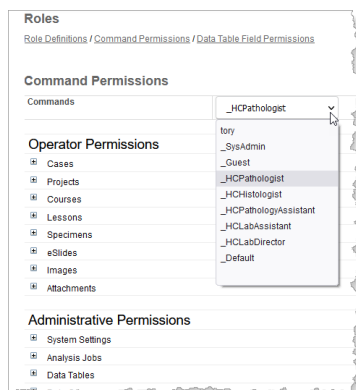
Roles

Role Definitions / Command Permissions / Data Table Field Permissions

Command Permissions

Commands

_HCPathologist

tory
_SysAdmin
_Guest
_HCPathologist
_HCHistologist
_HCPathologyAssistant
_HCLabAssistant
_HCLabDirector
_Default

Operator Permissions

Cases
Projects
Courses
Lessons
Specimens
eSlides
Images
Attachments

Administrative Permissions

System Settings
Analysis Jobs
Data Tables